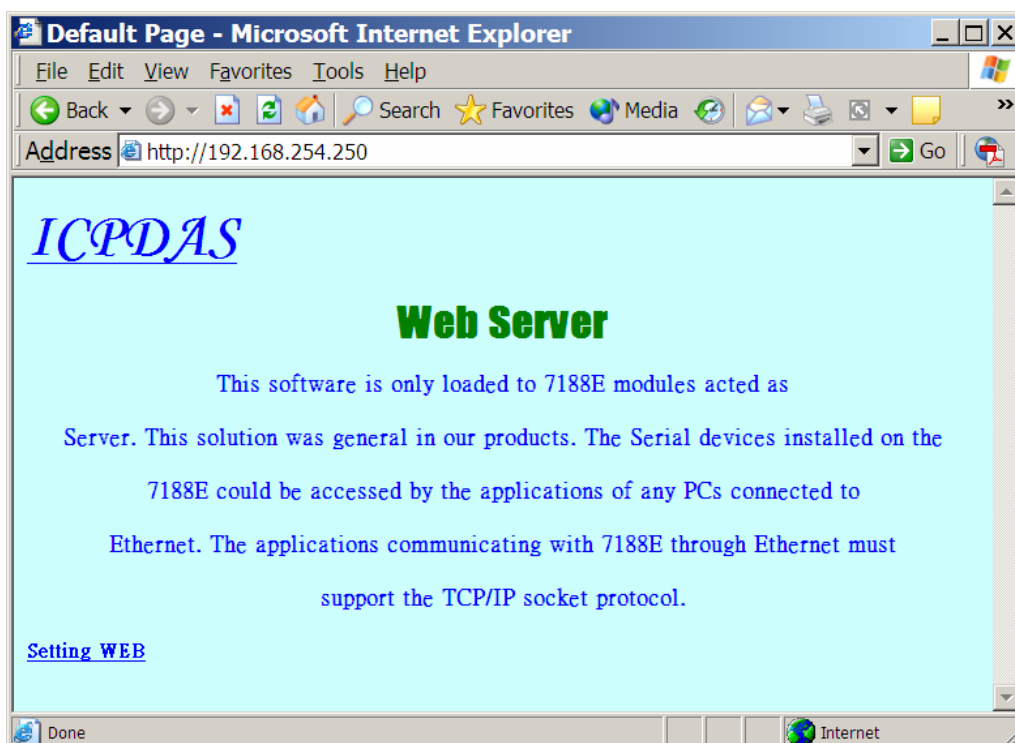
Default Page - Microsoft Internet Explorer

File Edit View Favorites Tools Help

Back Search Favorites Media

Address http://192.168.254.250 Go

ICPDAS

Web Server

This software is only loaded to 7188E modules acted as Server. This solution was general in our products. The Serial devices installed on the 7188E could be accessed by the applications of any PCs connected to Ethernet. The applications communicating with 7188E through Ethernet must support the TCP/IP socket protocol.

Setting WEB

Done Internet